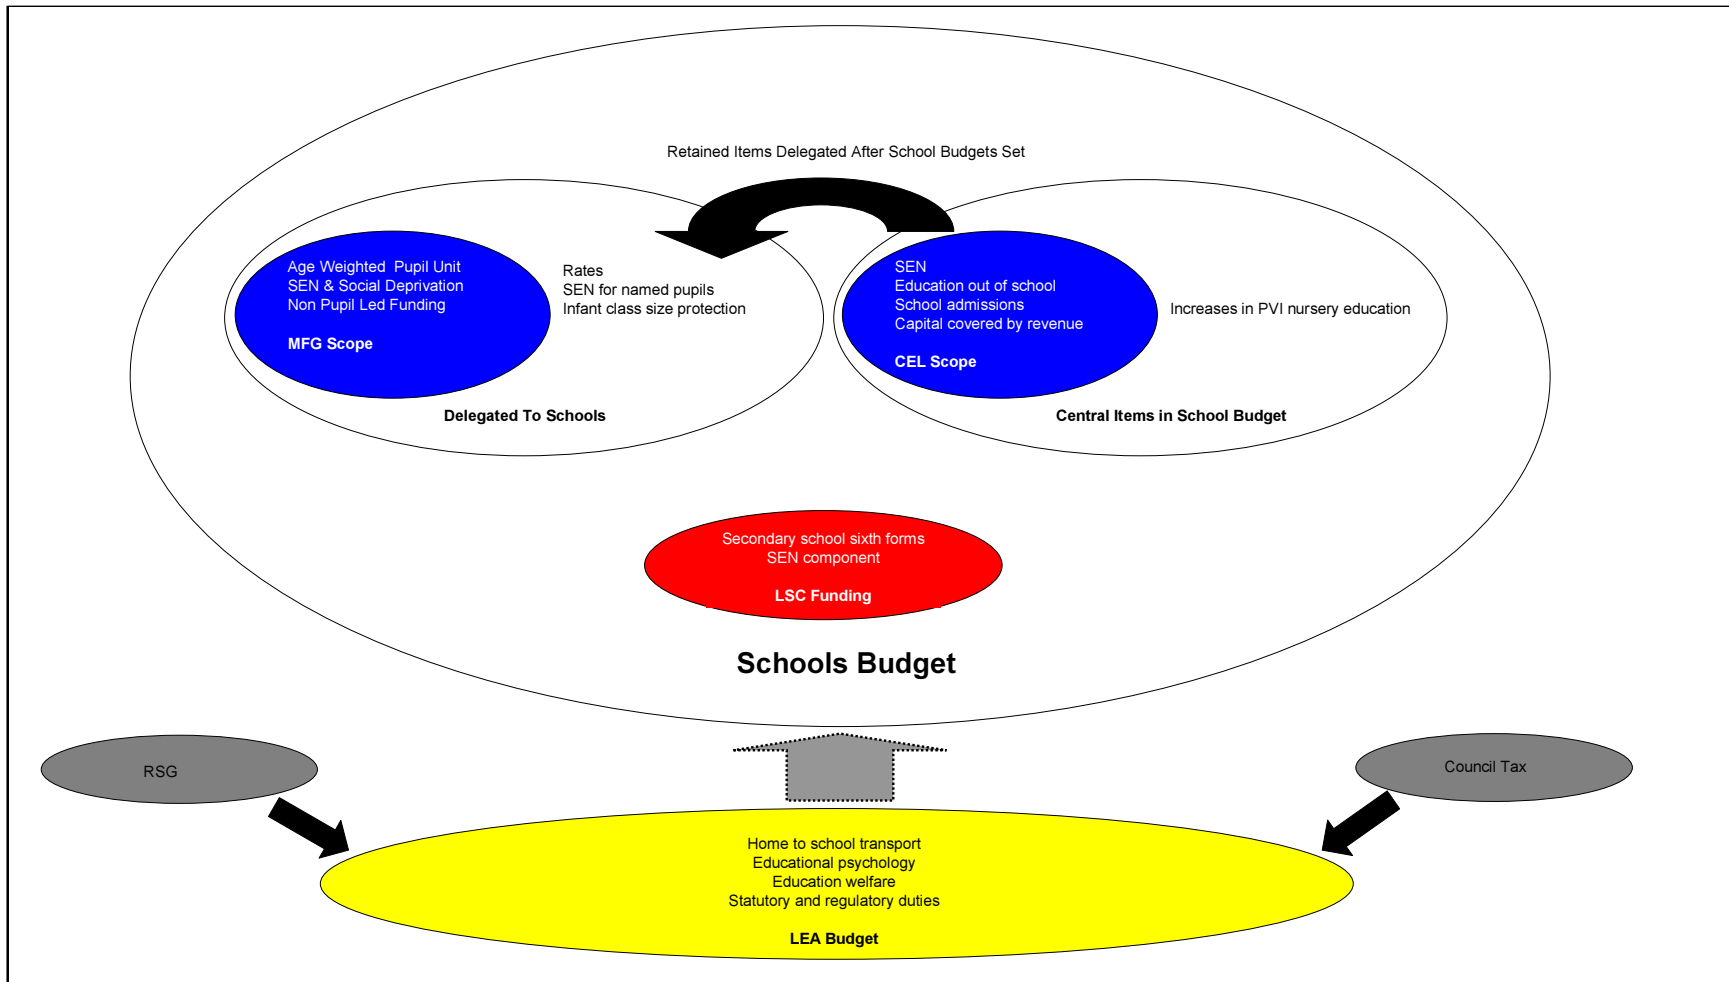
Retained Items Delegated After School Budgets Set

Age Weighted Pupil Unit
SEN & Social Deprivation
Non Pupil Led Funding

MFG Scope

Rates
SEN for named pupils
Infant class size protection

Delegated To Schools

SEN
Education out of school
School admissions
Capital covered by revenue

CEL Scope

Increases in PVI nursery education

Central Items in School Budget

Secondary school sixth forms
SEN component

LSC Funding

Schools Budget

RSG

Council Tax

Home to school transport
Educational psychology
Education welfare
Statutory and regulatory duties

LEA Budget